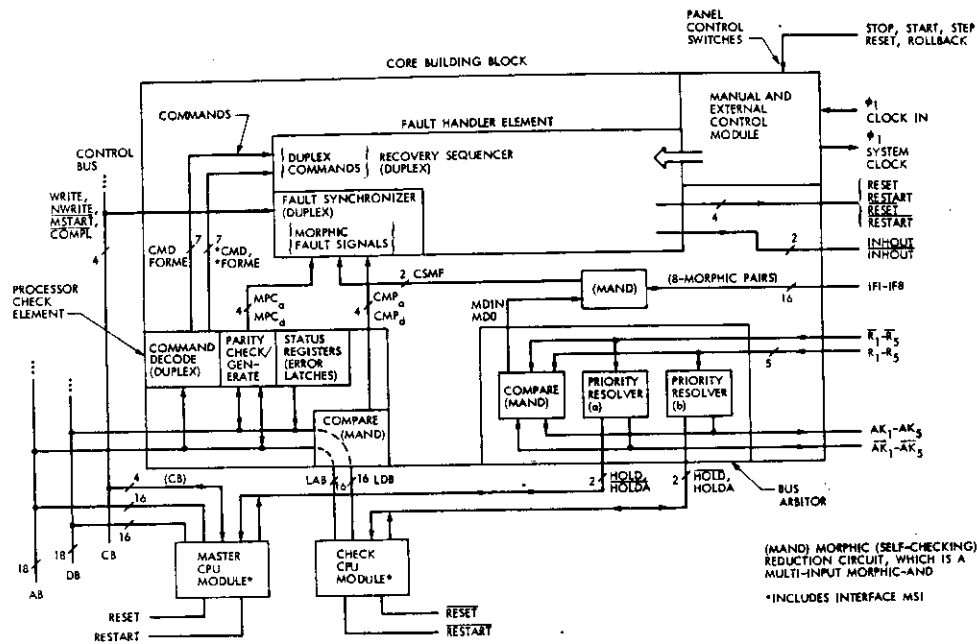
PANEL CONTROL SWITCHES

STOP, START, STEP RESET, ROLLBACK

CORE BUILDING BLOCK

MANUAL AND EXTERNAL CONTROL MODULE

$\phi_1$ CLOCK IN

$\phi_1$ SYSTEM CLOCK

COMMANDS

FAULT HANDLER ELEMENT

CONTROL BUS

DUPLEX COMMANDS

RECOVERY SEQUENCER (DUPLEX)

WRITE, NWRITE, MSTART, COMPL

FAULT SYNCHRONIZER (DUPLEX)

MORPHIC FAULT SIGNALS

RESET
$\overline{RESTART}$
$\overline{RESET}$
RESTART

4

2

INHOUT
$\overline{INHOUT}$

4

CMD FORME

7

7
*CMD, *FORME

2 CSMF

(MAND)

(8-MORPHIC PAIRS)

16

IFI-IF8

4
$MPC_a$
$MPC_d$

4
$CMP_a$
$CMP_d$

MDIN
MD0

PROCESSOR CHECK ELEMENT

COMMAND DECODE (DUPLEX)

PARITY CHECK/ GENERATE

STATUS REGISTERS (ERROR LATCHES)

COMPARE (MAND)

PRIORITY RESOLVER (a)

PRIORITY RESOLVER (b)

5

$\overline{R}_1$-$\overline{R}_5$
$R_1$-$R_5$

$AK_1$-$AK_5$
$\overline{AK}_1$-$\overline{AK}_5$

COMPARE (MAND)

4

(CB)

16

16

LAB

16

16 LDB

2

HOLD, HOLDA

2

$\overline{HOLD}$, $\overline{HOLDA}$

BUS ARBITOR

18

18

AB

DB

CB

MASTER CPU MODULE*

CHECK CPU MODULE*

RESET

RESTART

$\overline{RESET}$

$\overline{RESTART}$

(MAND) MORPHIC (SELF-CHECKING) REDUCTION CIRCUIT, WHICH IS A MULTI-INPUT MORPHIC-AND

*INCLUDES INTERFACE MSI